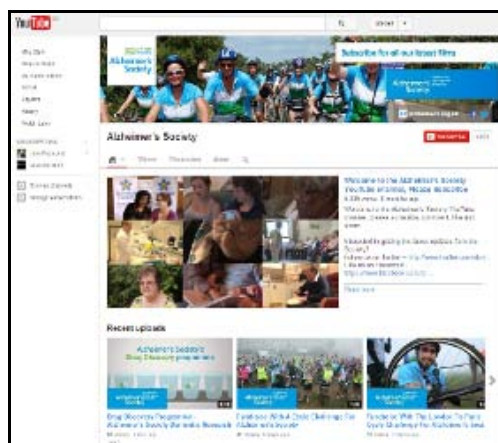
YouTube

Alzheimer's Society

Subscribe for all our latest films

Alzheimer's Society

Welcome to the Alzheimer's Society YouTube channel. Please subscribe

Read more

Recent uploads

Alzheimer's Society
Drug Discovery programme

Drug Discovery Programme - Alzheimer's Society

Fundraise With Cycle Challenge For Alzheimer's Society

Fundraise With The London To Paris Cycle Challenge For Alzheimer's Society